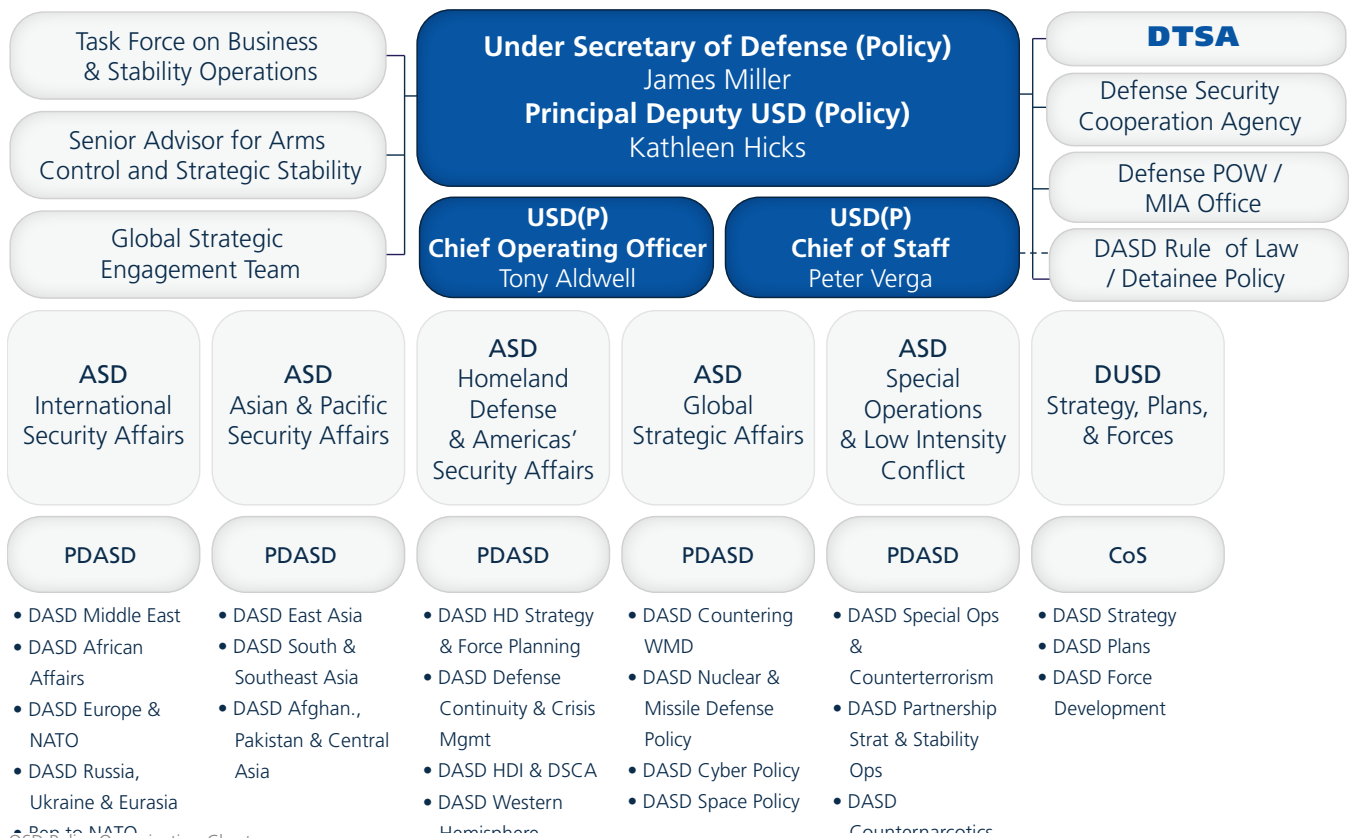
Task Force on Business & Stability Operations

Senior Advisor for Arms Control and Strategic Stability

Global Strategic Engagement Team

**Under Secretary of Defense (Policy)**
James Miller
**Principal Deputy USD (Policy)**
Kathleen Hicks

**USD(P) Chief Operating Officer**
Tony Aldwell

**USD(P) Chief of Staff**
Peter Verga

DTSA

Defense Security Cooperation Agency

Defense POW / MIA Office

DASD Rule of Law / Detainee Policy

ASD International Security Affairs

ASD Asian & Pacific Security Affairs

ASD Homeland Defense & Americas' Security Affairs

ASD Global Strategic Affairs

ASD Special Operations & Low Intensity Conflict

DUSD Strategy, Plans, & Forces

PDASD

PDASD

PDASD

PDASD

PDASD

CoS

• DASD Middle East
• DASD African Affairs
• DASD Europe & NATO
• DASD Russia, Ukraine & Eurasia
• Rep to NATO

• DASD East Asia
• DASD South & Southeast Asia
• DASD Afghan., Pakistan & Central Asia

• DASD HD Strategy & Force Planning
• DASD Defense Continuity & Crisis Mgmt
• DASD HDI & DSCA
• DASD Western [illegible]

• DASD Countering WMD
• DASD Nuclear & Missile Defense Policy
• DASD Cyber Policy
• DASD Space Policy

• DASD Special Ops & Counterterrorism
• DASD Partnership Strat & Stability Ops
• DASD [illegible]

• DASD Strategy
• DASD Plans
• DASD Force Development

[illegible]